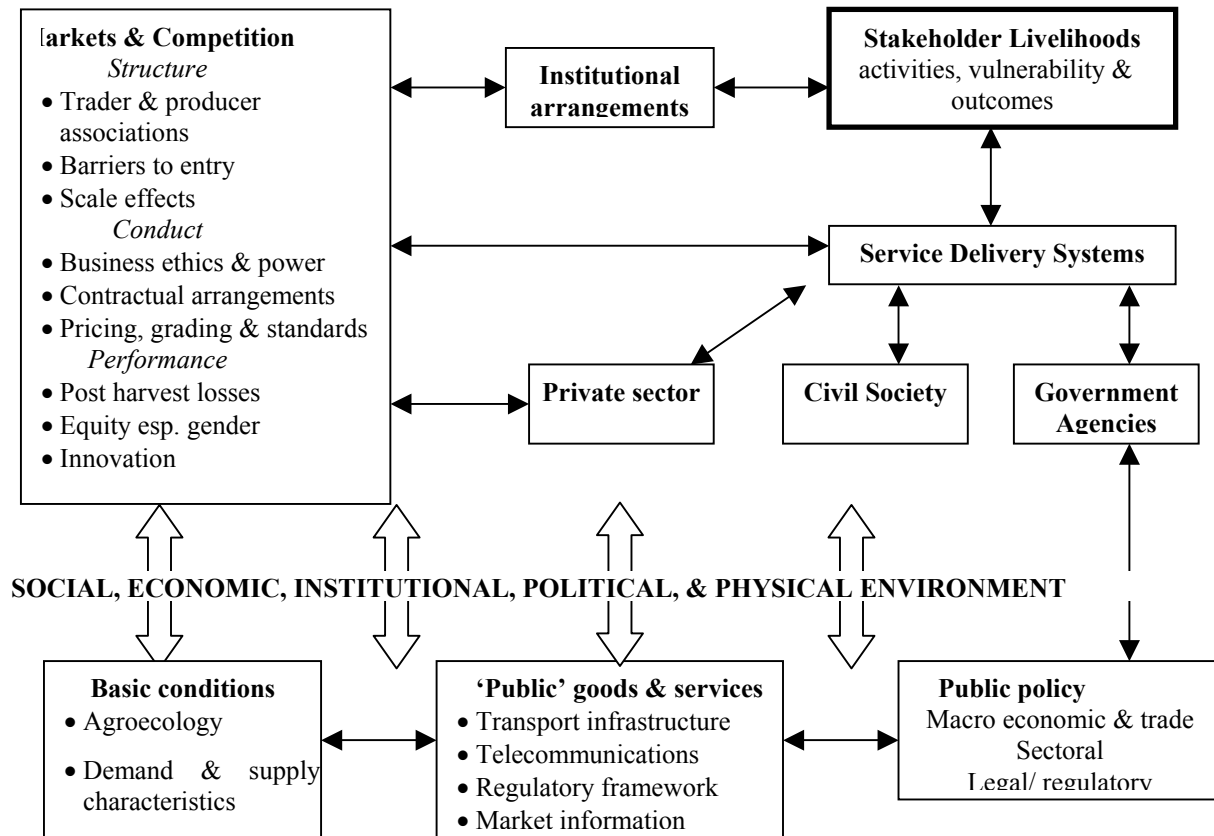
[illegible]arkets & Competition
*Structure*
• Trader & producer associations
• Barriers to entry
• Scale effects
*Conduct*
• Business ethics & power
• Contractual arrangements
• Pricing, grading & standards
*Performance*
• Post harvest losses
• Equity esp. gender
• Innovation

Institutional arrangements

Stakeholder Livelihoods
activities, vulnerability & outcomes

Service Delivery Systems

Private sector

Civil Society

Government Agencies

SOCIAL, ECONOMIC, INSTITUTIONAL, POLITICAL, & PHYSICAL ENVIRONMENT

Basic conditions
• Agroecology
• Demand & supply characteristics

'Public' goods & services
• Transport infrastructure
• Telecommunications
• Regulatory framework
• Market information

Public policy
Macro economic & trade
Sectoral
Legal/ regulatory